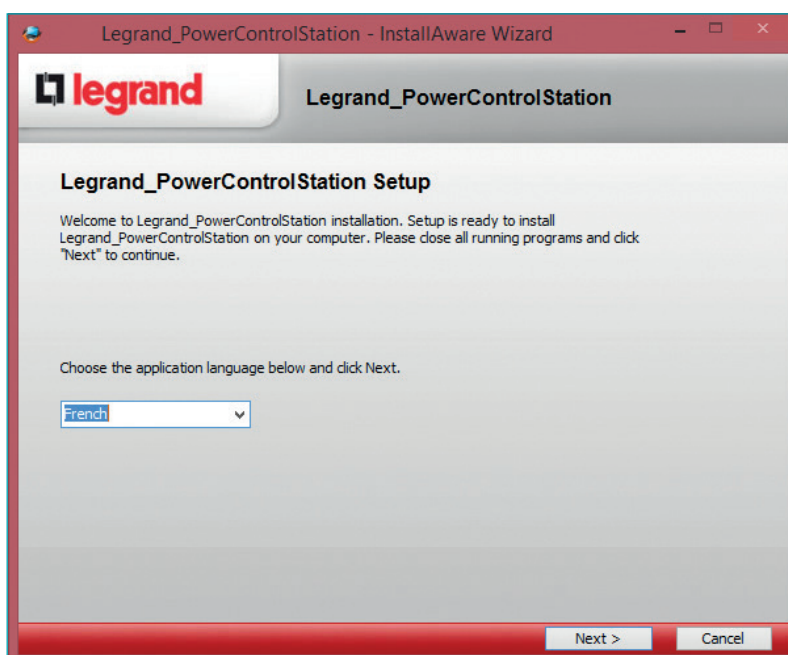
Legrand_PowerControlStation - InstallAware Wizard

legrand

Legrand_PowerControlStation

Legrand_PowerControlStation Setup

Welcome to Legrand_PowerControlStation installation. Setup is ready to install Legrand_PowerControlStation on your computer. Please close all running programs and click "Next" to continue.

Choose the application language below and click Next.

French

Next >

Cancel